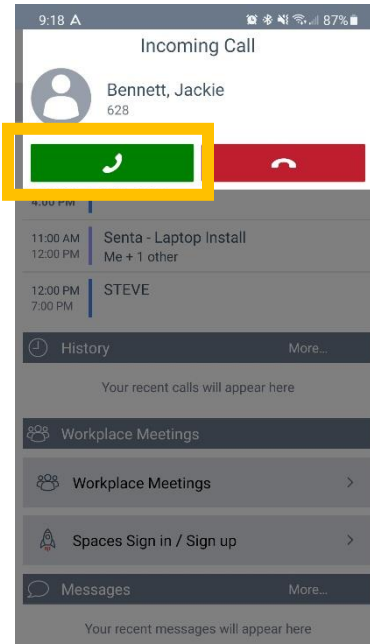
9:18 A 87%

Incoming Call

Bennett, Jackie
628

4:00 PM

11:00 AM
12:00 PM
Senta - Laptop Install
Me + 1 other

12:00 PM
7:00 PM
STEVE

History
More...

Your recent calls will appear here

Workplace Meetings

Workplace Meetings

Spaces Sign in / Sign up

Messages
More...

Your recent messages will appear here